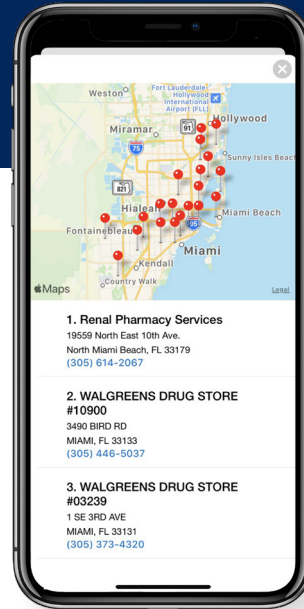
Weston
Fort Lauderdale Hollywood International Airport (FLL)
Hollywood
Miramar
91
75
Sunny Isles Beach
821
Hialeah
Miami Beach
Fontainebleau
95
Miami
Kendall
Maps
Country Walk
Legal

1. Renal Pharmacy Services
19559 North East 10th Ave.
North Miami Beach, FL 33179
(305) 614-2067

2. WALGREENS DRUG STORE #10900
3490 BIRD RD
MIAMI, FL 33133
(305) 446-5037

3. WALGREENS DRUG STORE #03239
1 SE 3RD AVE
MIAMI, FL 33131
(305) 373-4320